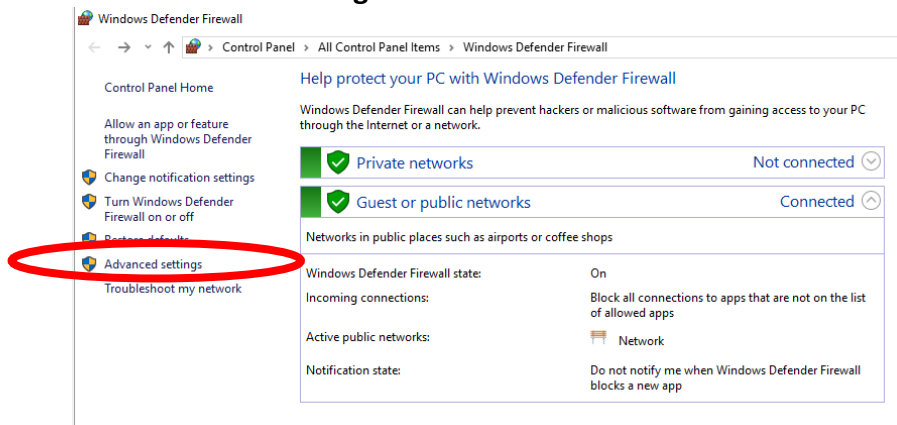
Windows Defender Firewall

Control Panel > All Control Panel Items > Windows Defender Firewall

Control Panel Home

Allow an app or feature through Windows Defender Firewall

Change notification settings

Turn Windows Defender Firewall on or off

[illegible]

Advanced settings

Troubleshoot my network

Help protect your PC with Windows Defender Firewall

Windows Defender Firewall can help prevent hackers or malicious software from gaining access to your PC through the Internet or a network.

Private networks
Not connected

Guest or public networks
Connected

Networks in public places such as airports or coffee shops

| | |
|---|---|
| Windows Defender Firewall state: | On |
| Incoming connections: | Block all connections to apps that are not on the list of allowed apps |
| Active public networks: | Network |
| Notification state: | Do not notify me when Windows Defender Firewall blocks a new app |